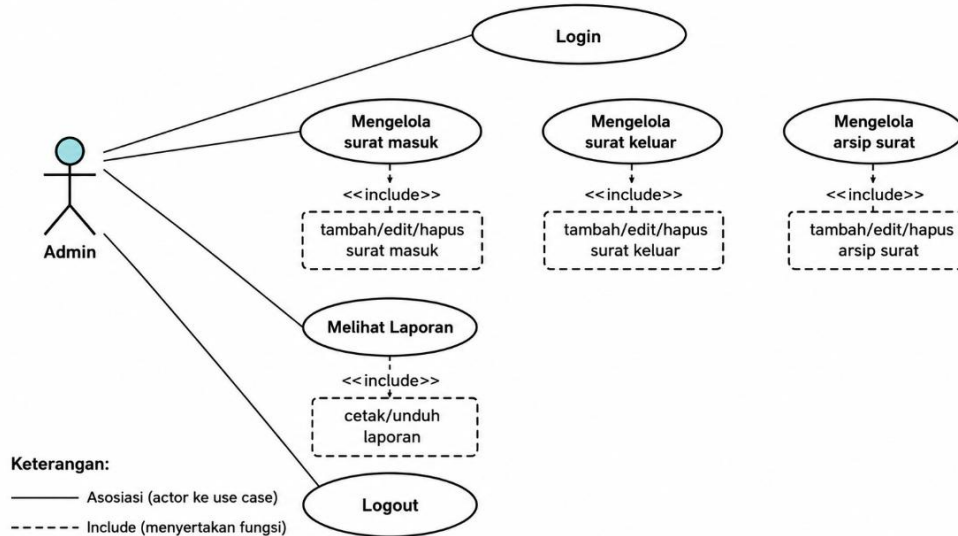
Login

Admin

Mengelola surat masuk

<<include>>

tambah/edit/hapus surat masuk

Mengelola surat keluar

<<include>>

tambah/edit/hapus surat keluar

Mengelola arsip surat

<<include>>

tambah/edit/hapus arsip surat

Melihat Laporan

<<include>>

cetak/unduh laporan

Logout

Keterangan:

Asosiasi (actor ke use case)

Include (menyertakan fungsi)